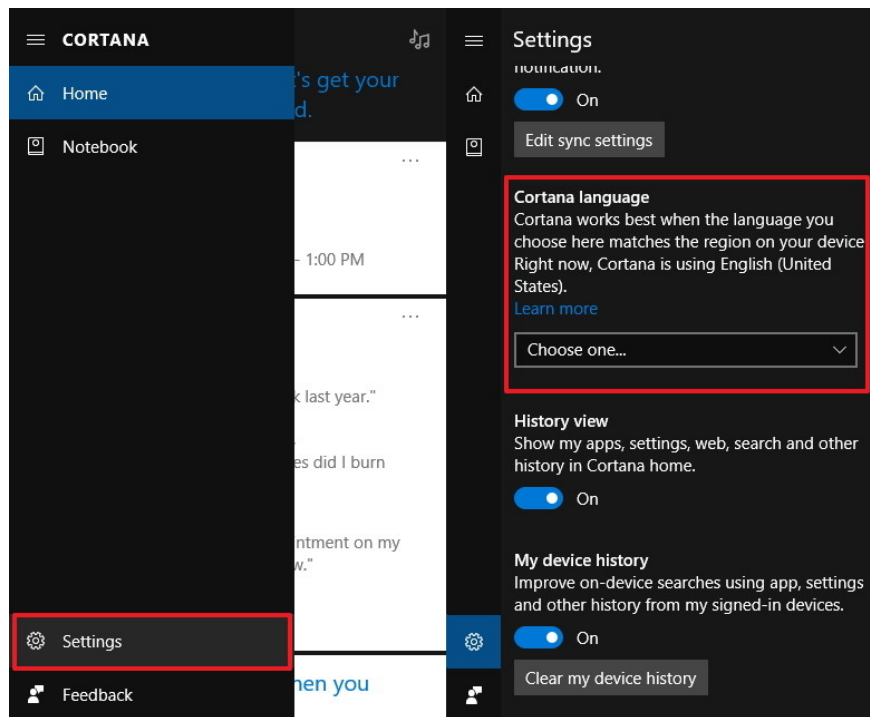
CORTANA

Home

Notebook

Settings

Feedback

's get your
d.

...

- 1:00 PM

...

k last year."

es did I burn

ntment on my
w."

hen you

Settings

notification.

On

Edit sync settings

Cortana language
Cortana works best when the language you choose here matches the region on your device Right now, Cortana is using English (United States).
Learn more

Choose one...

History view
Show my apps, settings, web, search and other history in Cortana home.

On

My device history
Improve on-device searches using app, settings and other history from my signed-in devices.

On

Clear my device history